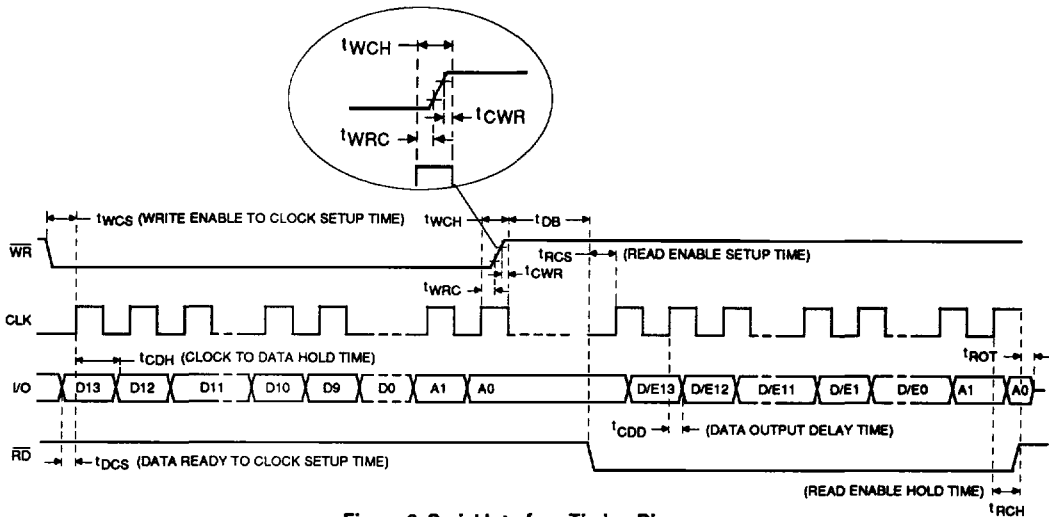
$t_{WCH}$
$t_{CWR}$
$t_{WRC}$

$t_{WCS}$ (WRITE ENABLE TO CLOCK SETUP TIME)
$t_{WCH}$
$t_{DB}$
$\overline{WR}$
$t_{RCS}$ (READ ENABLE SETUP TIME)
$t_{CWR}$
$t_{WRC}$
CLK
$t_{CDH}$ (CLOCK TO DATA HOLD TIME)
$t_{ROT}$
I/O
D13 D12 D11 D10 D9 D0 A1 A0 D/E13 D/E12 D/E11 D/E1 D/E0 A1 A0
$t_{CDD}$ (DATA OUTPUT DELAY TIME)
$\overline{RD}$
$t_{DCS}$ (DATA READY TO CLOCK SETUP TIME)
(READ ENABLE HOLD TIME)
$t_{RCH}$

Figure 6. Serial Interface Timing Diagram